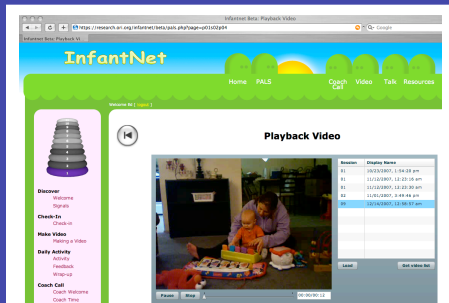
InfantNet Beta: Playback Video

https://research.ori.org/infantnet/beta/pals.php?page=p01c02p04

Google

Infant Net Beta: Playback Vi...

InfantNet

Home PALS Coach Call Video Talk Resources

Welcome 81 [ logout ]

Discover
Welcome
Signals

Check-In
Check-in

Make Video
Making a Video

Daily Activity
Activity
Feedback
Wrap-up

Coach Call
Coach Welcome
Coach Time

Playback Video

| Session | Display Name |
|---|---|
| 81 | 10/22/2007, 1:54:28 pm |
| 81 | 11/12/2007, 12:23:16 am |
| 81 | 11/12/2007, 12:23:30 am |
| 82 | 11/01/2007, 3:49:46 pm |
| 99 | 12/16/2007, 11:58:57 pm |

Load

Get video list

Pause Stop 00:00:00:12